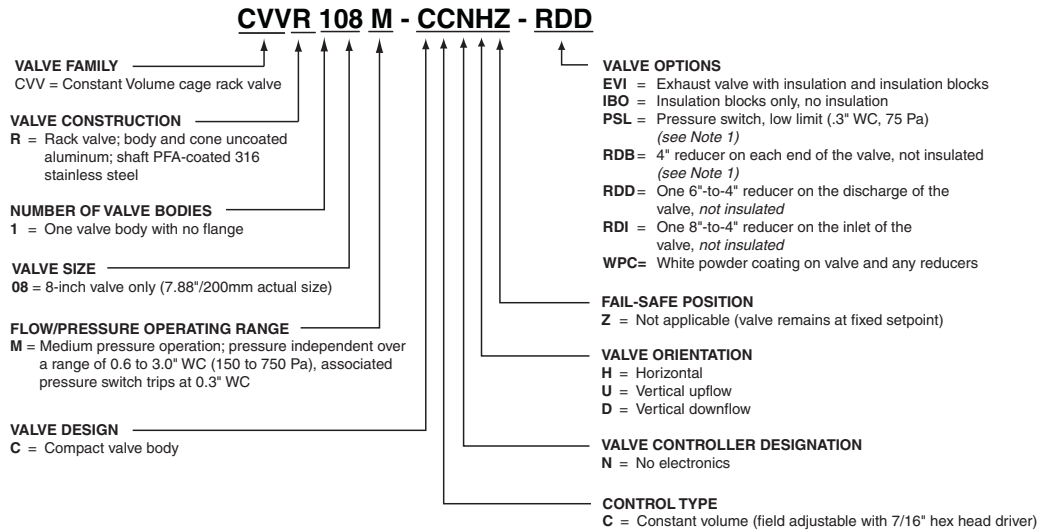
CVVR 108 M - CCNHZ - RDD

VALVE FAMILY
CVV = Constant Volume cage rack valve

VALVE CONSTRUCTION
**R** = Rack valve; body and cone uncoated aluminum; shaft PFA-coated 316 stainless steel

NUMBER OF VALVE BODIES
**1** = One valve body with no flange

VALVE SIZE
**08** = 8-inch valve only (7.88"/200mm actual size)

FLOW/PRESSURE OPERATING RANGE
**M** = Medium pressure operation; pressure independent over a range of 0.6 to 3.0" WC (150 to 750 Pa), associated pressure switch trips at 0.3" WC

VALVE DESIGN
**C** = Compact valve body

VALVE OPTIONS
**EVI** = Exhaust valve with insulation and insulation blocks
**IBO** = Insulation blocks only, no insulation
**PSL** = Pressure switch, low limit (.3" WC, 75 Pa) *(see Note 1)*
**RDB** = 4" reducer on each end of the valve, not insulated *(see Note 1)*
**RDD** = One 6"-to-4" reducer on the discharge of the valve, *not insulated*
**RDI** = One 8"-to-4" reducer on the inlet of the valve, *not insulated*
**WPC** = White powder coating on valve and any reducers

FAIL-SAFE POSITION
**Z** = Not applicable (valve remains at fixed setpoint)

VALVE ORIENTATION
**H** = Horizontal
**U** = Vertical upflow
**D** = Vertical downflow

VALVE CONTROLLER DESIGNATION
**N** = No electronics

CONTROL TYPE
**C** = Constant volume (field adjustable with 7/16" hex head driver)